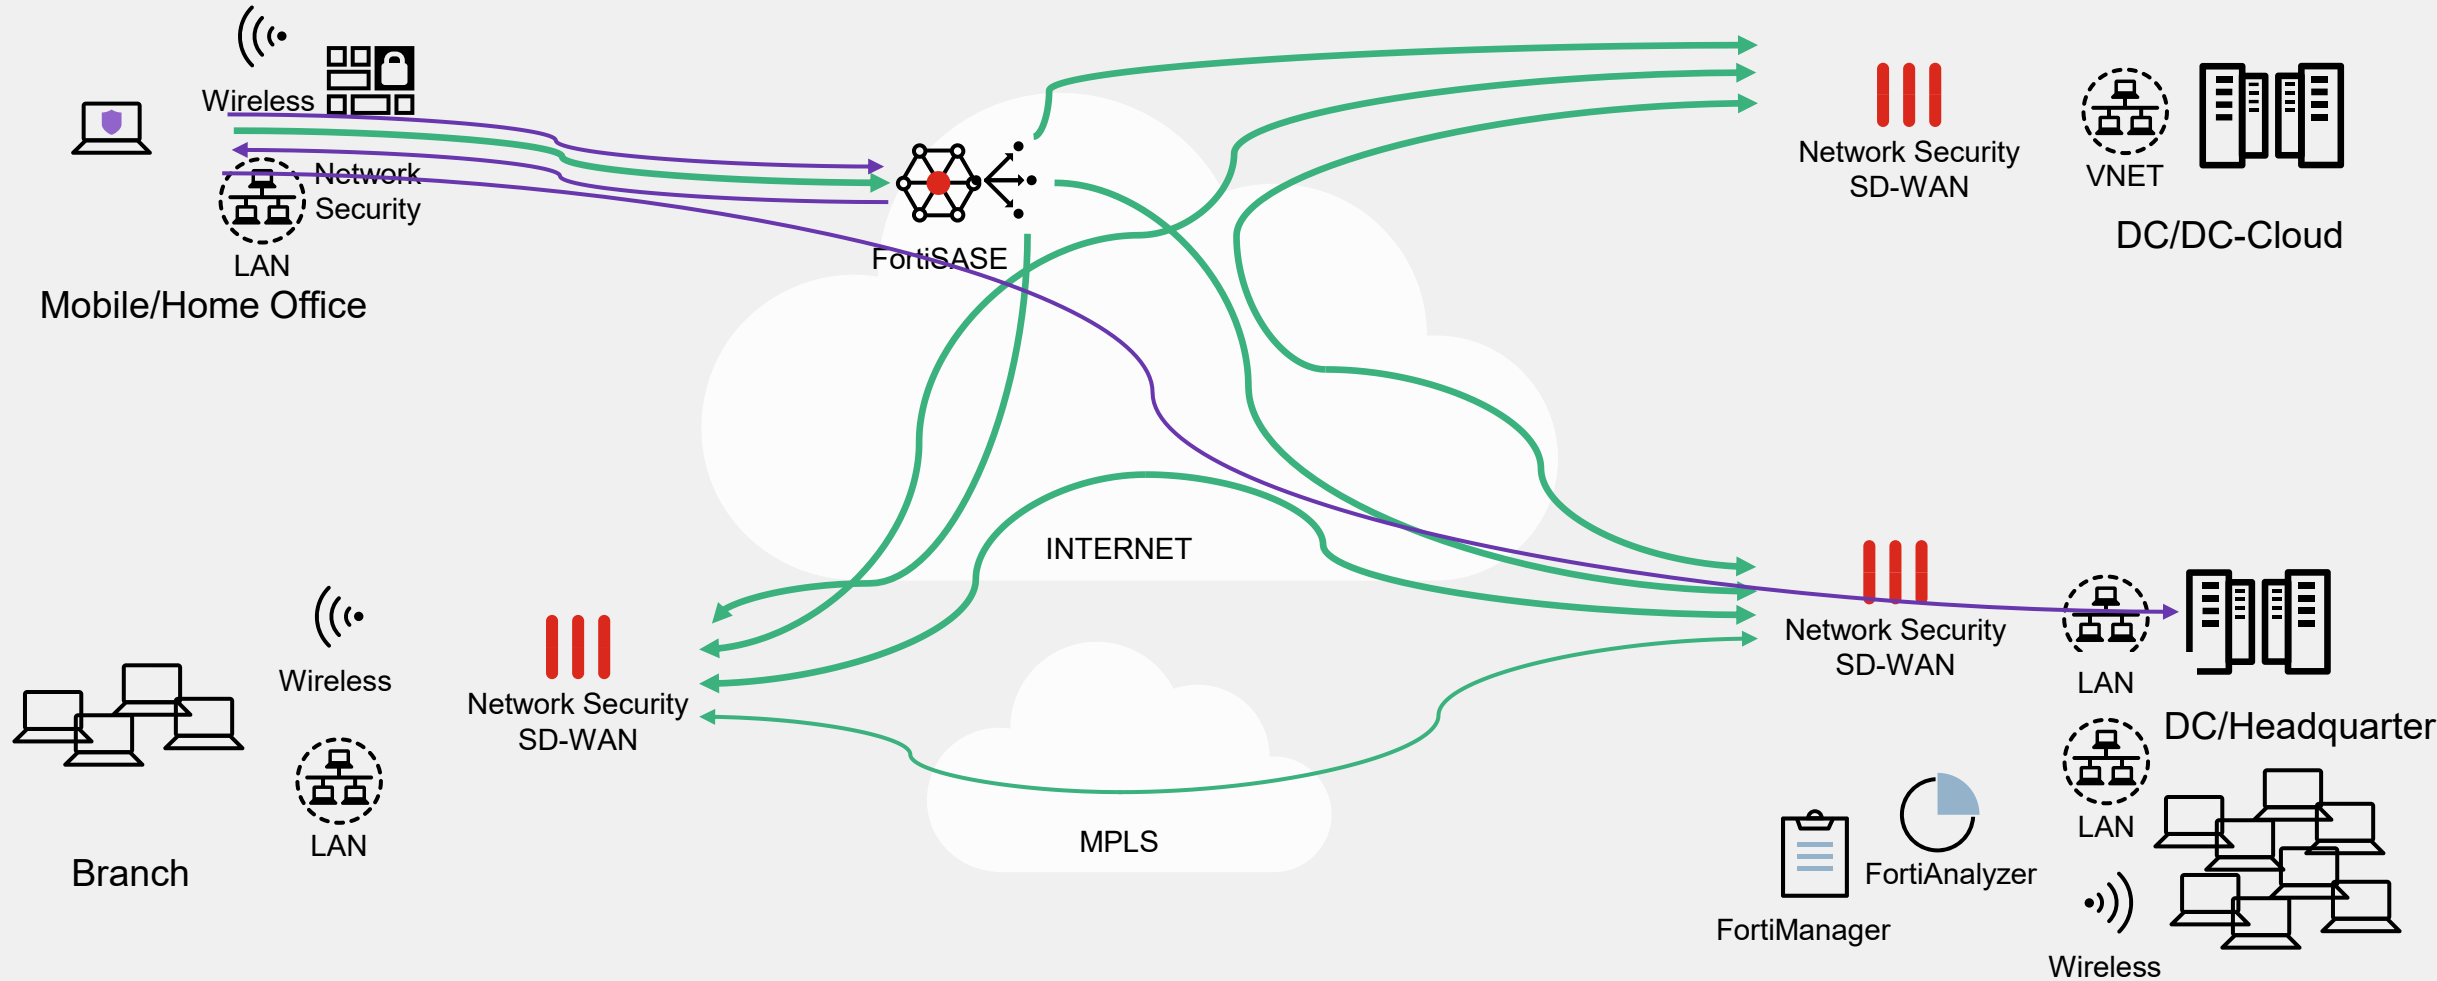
Wireless

Network Security

LAN

Mobile/Home Office

FortiSASE

Network Security SD-WAN

VNET

DC/DC-Cloud

INTERNET

Wireless

LAN

Branch

Network Security SD-WAN

MPLS

Network Security SD-WAN

LAN

DC/Headquarter

LAN

FortiAnalyzer

FortiManager

Wireless